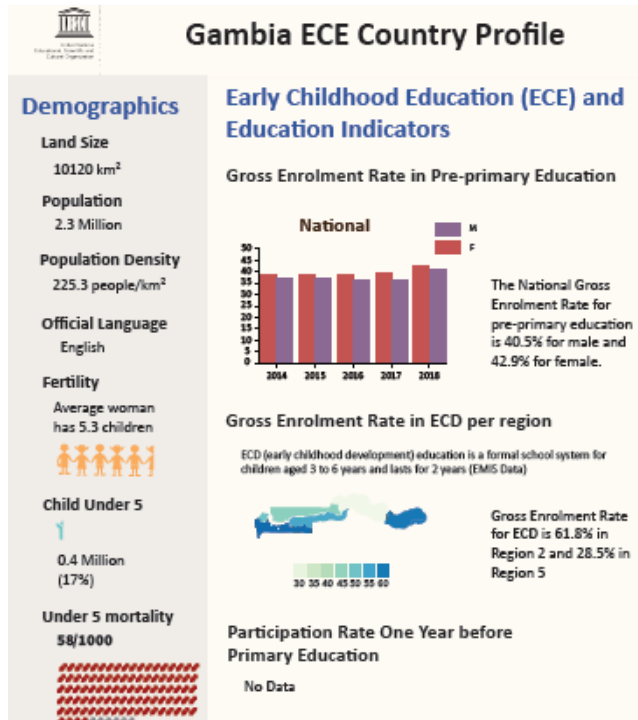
United Nations Educational, Scientific and Cultural Organization

Gambia ECE Country Profile

Demographics

Land Size
10120 km$^2$

Population
2.3 Million

Population Density
225.3 people/km$^2$

Official Language
English

Fertility
Average woman has 5.3 children

Child Under 5
0.4 Million (17%)

Under 5 mortality
58/1000

Early Childhood Education (ECE) and Education Indicators

Gross Enrolment Rate in Pre-primary Education

National

M
F

50
45
40
35
30
25
20
15
10
5
0

2014 2015 2016 2017 2018

The National Gross Enrolment Rate for pre-primary education is 40.5% for male and 42.9% for female.

Gross Enrolment Rate in ECD per region

ECD (early childhood development) education is a formal school system for children aged 3 to 6 years and lasts for 2 years (EMIS Data)

30 35 40 45 50 55 60

Gross Enrolment Rate for ECD is 61.8% in Region 2 and 28.5% in Region 5

Participation Rate One Year before Primary Education

No Data